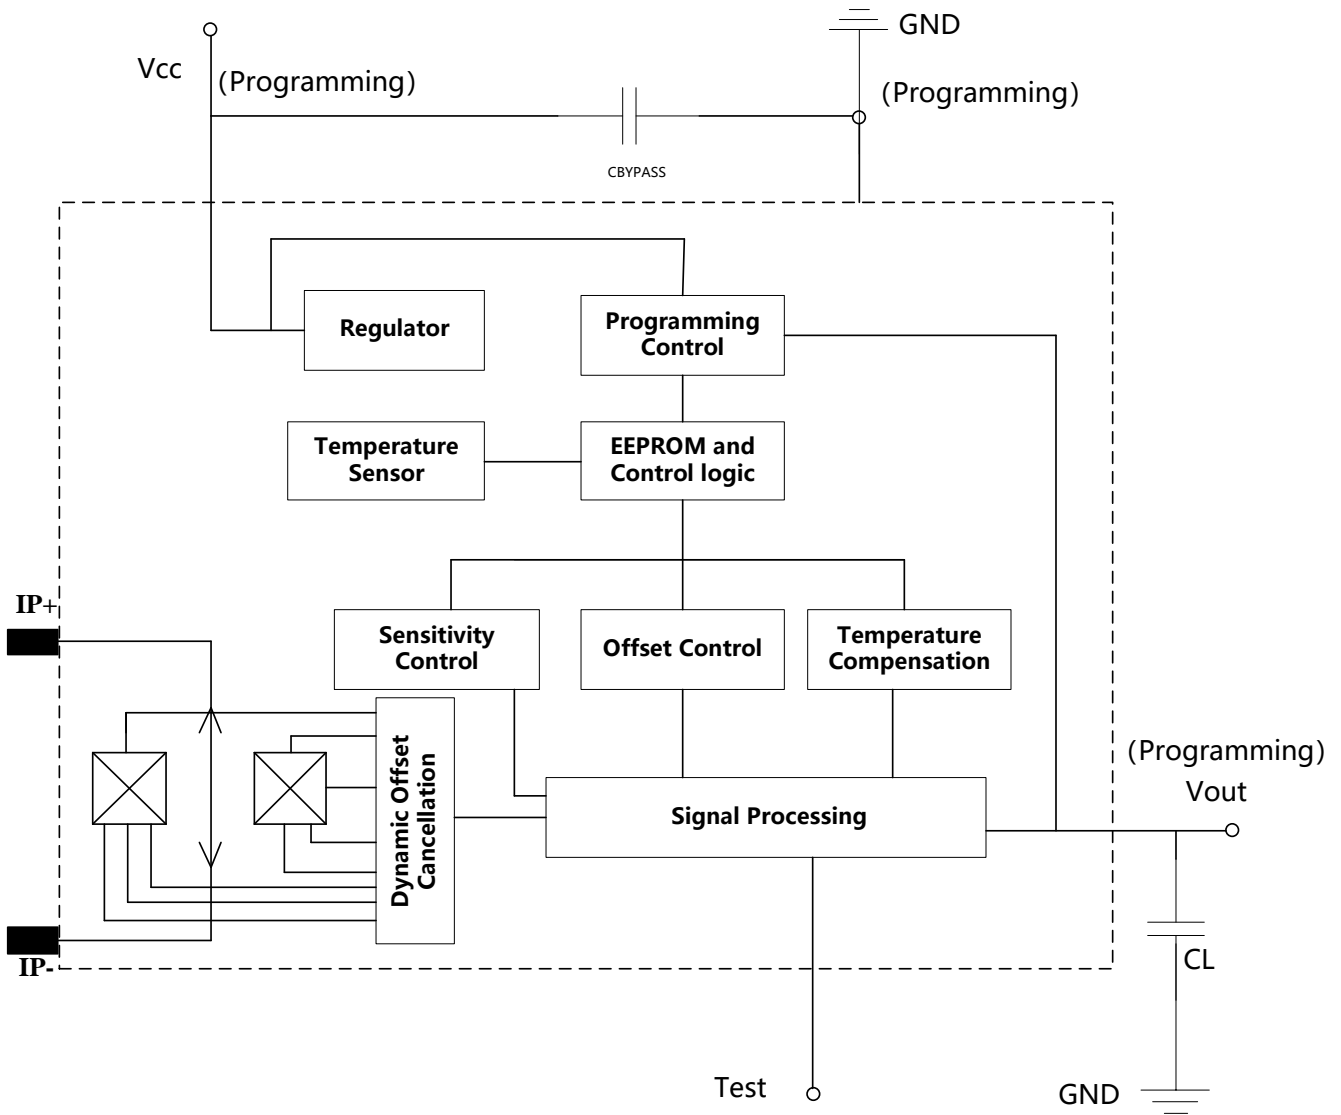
GND

Vcc

(Programming)

(Programming)

CBYPASS

Regulator

Programming Control

Temperature Sensor

EEPROM and Control logic

IP+

Sensitivity Control

Offset Control

Temperature Compensation

Dynamic Offset Cancellation

Signal Processing

(Programming)

Vout

IP-

CL

Test

GND